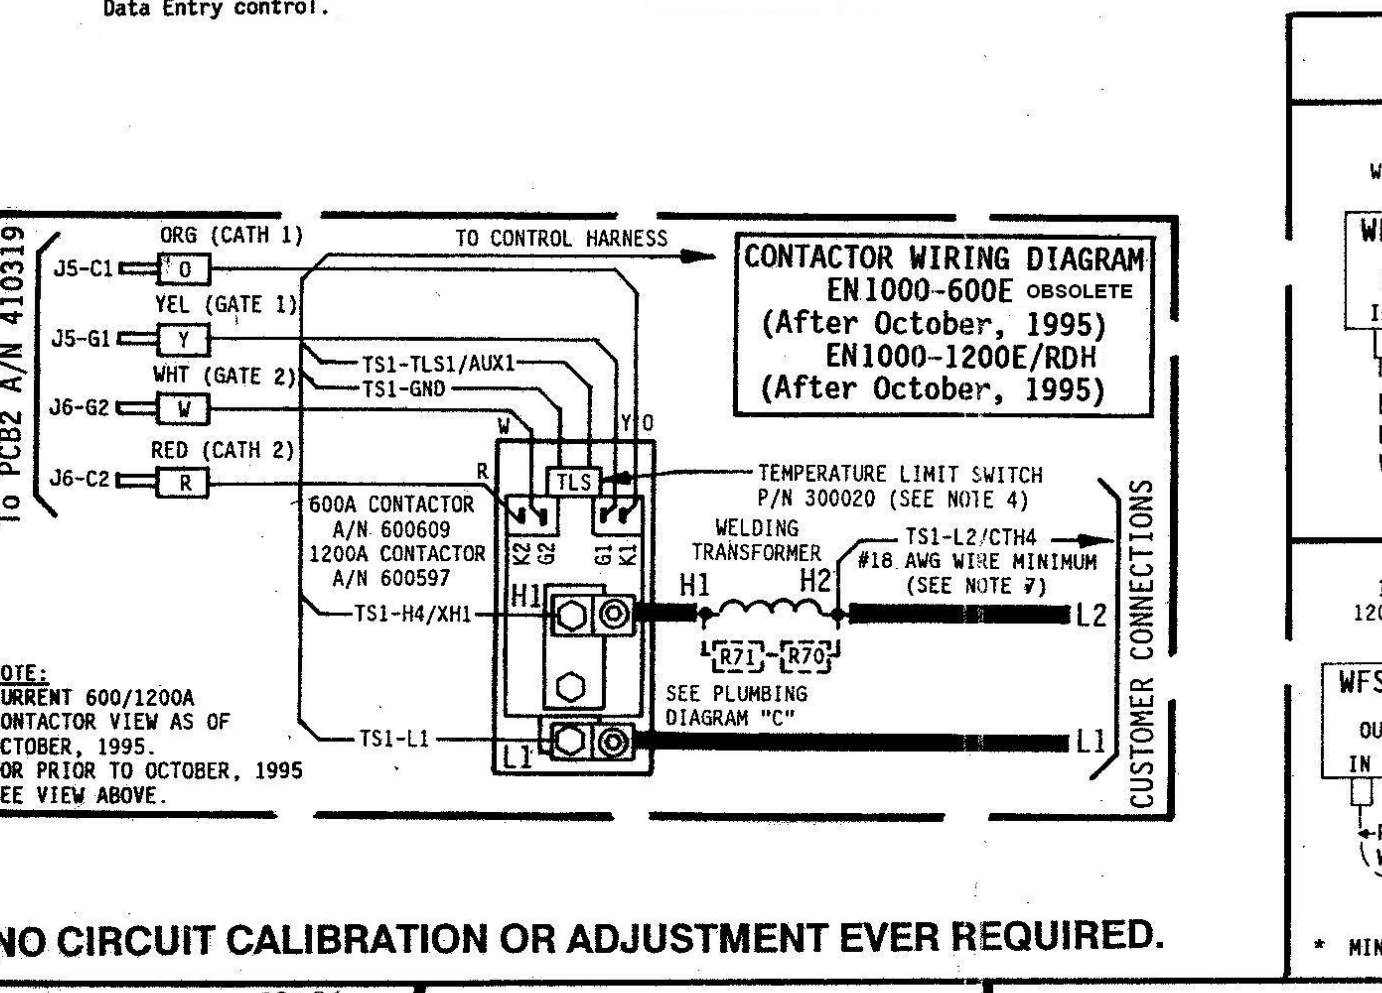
Data Entry control.

To PCB2 A/N 410319

ORG (CATH 1)
J5-C1 O
YEL (GATE 1)
J5-G1 Y
WHT (GATE 2)
J6-G2 W
RED (CATH 2)
J6-C2 R

TO CONTROL HARNESS

CONTACTOR WIRING DIAGRAM
EN1000-600E OBSOLETE
(After October, 1995)
EN1000-1200E/RDH
(After October, 1995)

TS1-TLS1/AUX1
TS1-GND
W
Y O
R
TLS
TEMPERATURE LIMIT SWITCH
P/N 300020 (SEE NOTE 4)

600A CONTACTOR
A/N 600609
1200A CONTACTOR
A/N 600597
K2 G2
G1 K1
WELDING
TRANSFORMER
TS1-L2/CTH4
#18 AWG WIRE MINIMUM
(SEE NOTE 7)
H1
H1 H2
TS1-H4/XH1
L2
R71 R70
SEE PLUMBING
DIAGRAM "C"
TS1-L1
L1
L1

CUSTOMER CONNECTIONS

OTE:
URRENT 600/1200A
ONTACTOR VIEW AS OF
CTOBER, 1995.
OR PRIOR TO OCTOBER, 1995
EE VIEW ABOVE.

NO CIRCUIT CALIBRATION OR ADJUSTMENT EVER REQUIRED.

W
WF
I
1
120
WFS
OU
IN
* MIN